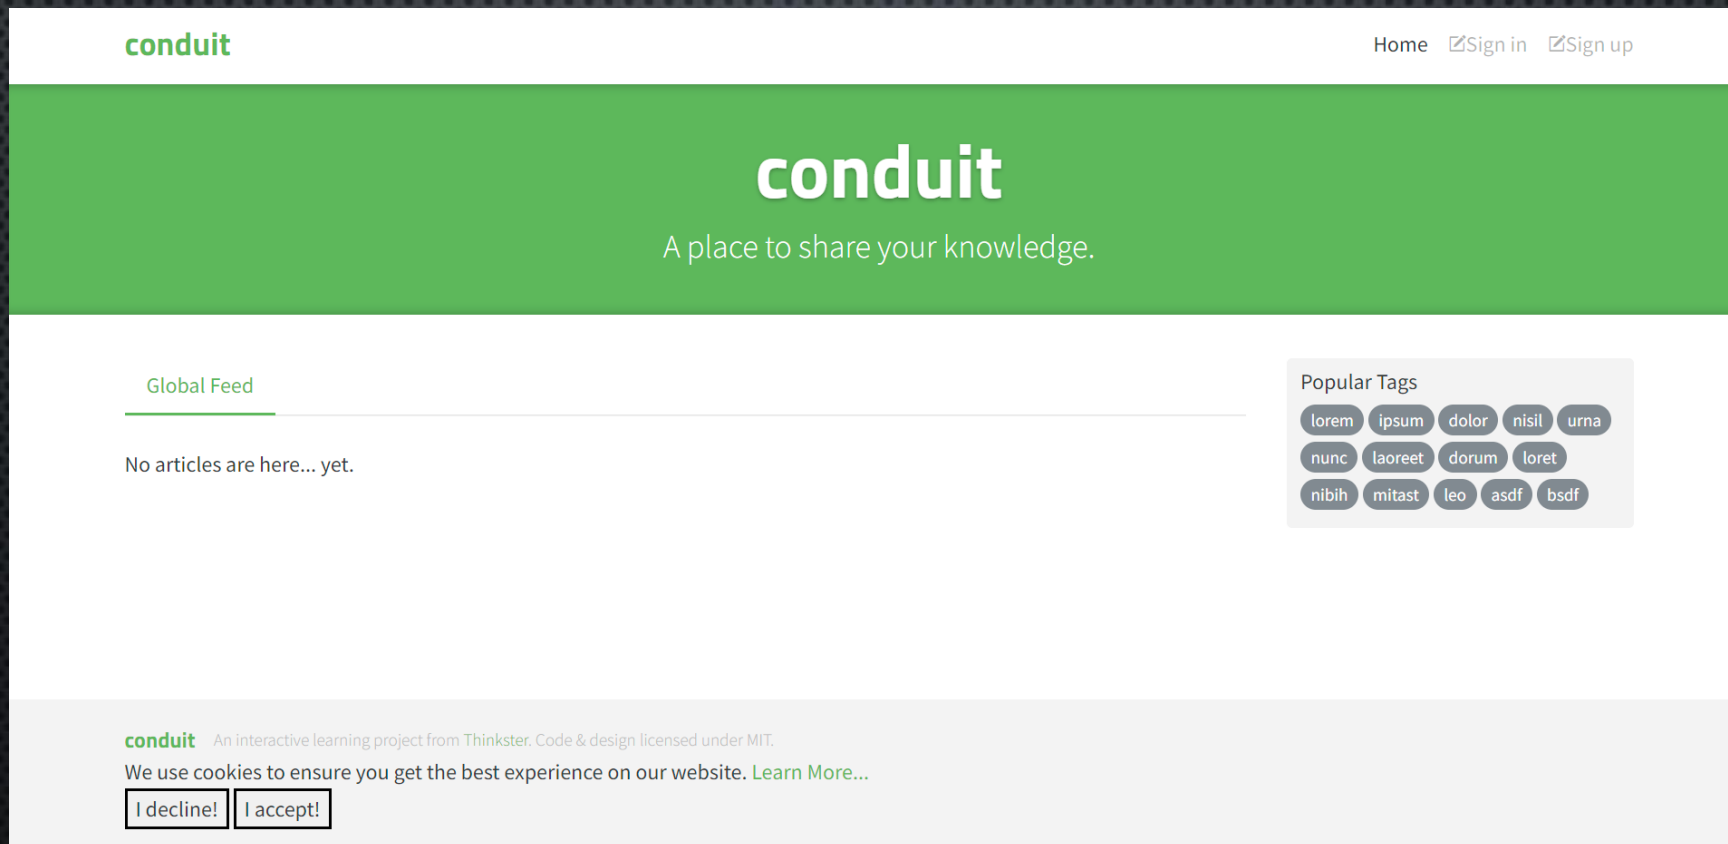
conduit

Home Sign in Sign up

conduit

A place to share your knowledge.

Global Feed

No articles are here... yet.

Popular Tags

lorem ipsum dolor nisil urna nunc laoreet dorum loret nibih mitast leo asdf bsdf

conduit An interactive learning project from Thinkster. Code & design licensed under MIT.

We use cookies to ensure you get the best experience on our website. Learn More...

I decline! I accept!